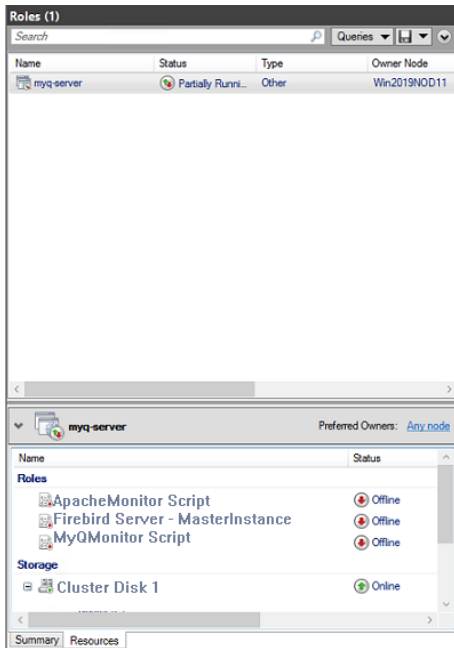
Roles (1)

Search

Queries

| Name | Status | Type | Owner Node |
|---|---|---|---|
| myq-server | Partially Runni... | Other | Win2019NOD11 |

myq-server

Preferred Owners: Any node

| Name | Status |
|---|---|
| Roles | |
| ApacheMonitor Script | Offline |
| Firebird Server - MasterInstance | Offline |
| MyQMonitor Script | Offline |
| Storage | |
| Cluster Disk 1 | Online |

Summary Resources